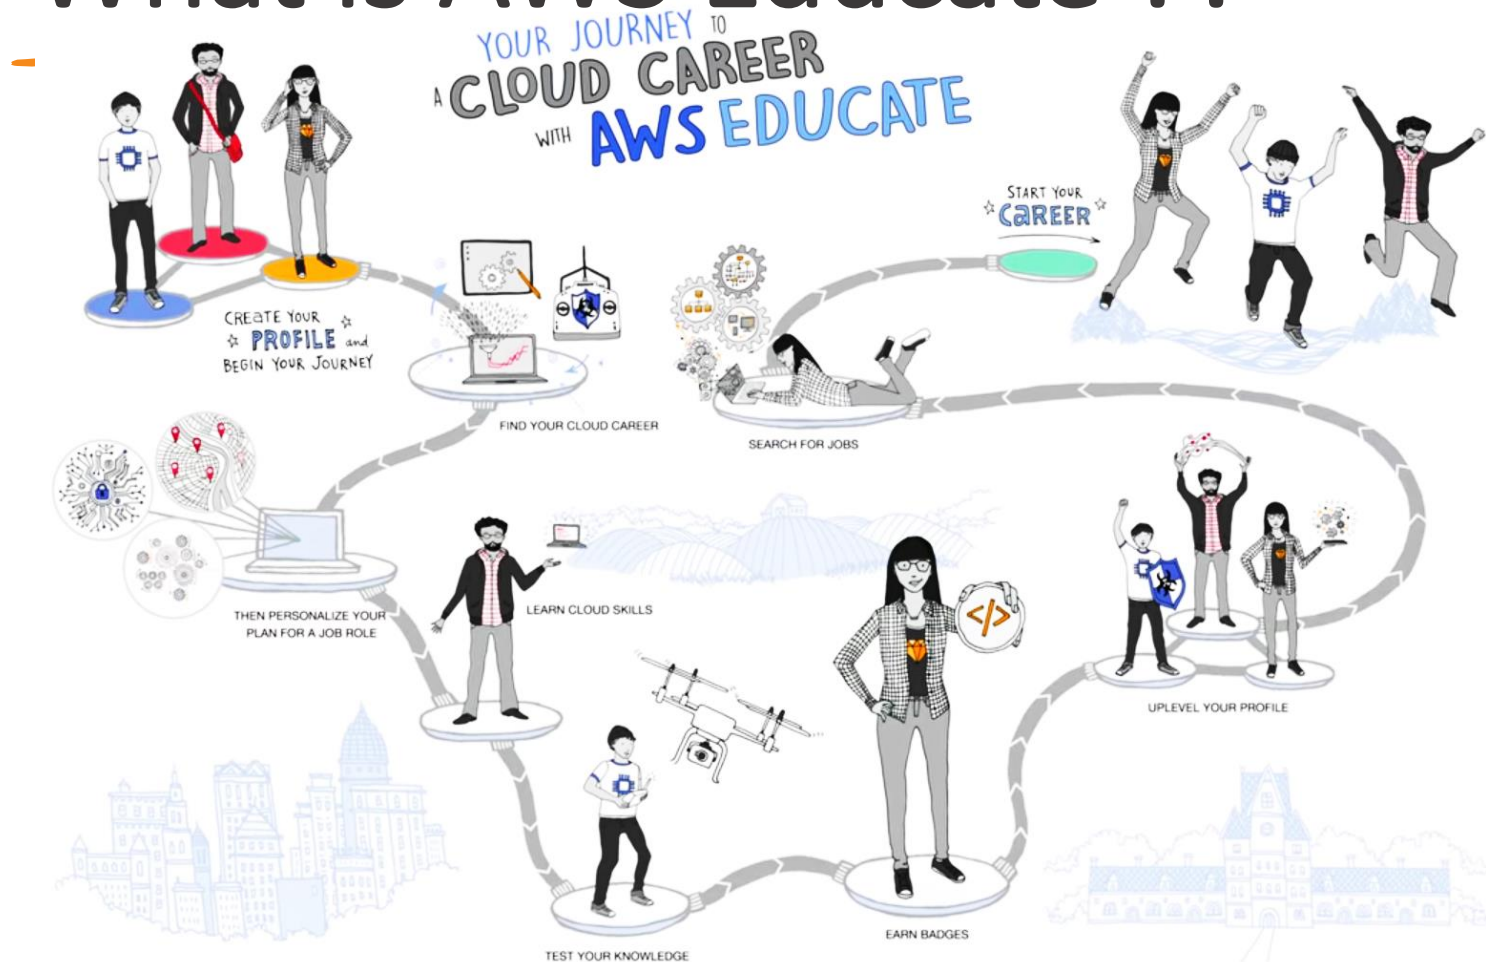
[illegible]

YOUR JOURNEY TO A CLOUD CAREER WITH AWS EDUCATE

CREATE YOUR PROFILE and BEGIN YOUR JOURNEY

FIND YOUR CLOUD CAREER

SEARCH FOR JOBS

START YOUR CAREER

THEN PERSONALIZE YOUR PLAN FOR A JOB ROLE

LEARN CLOUD SKILLS

UPLEVEL YOUR PROFILE

TEST YOUR KNOWLEDGE

EARN BADGES